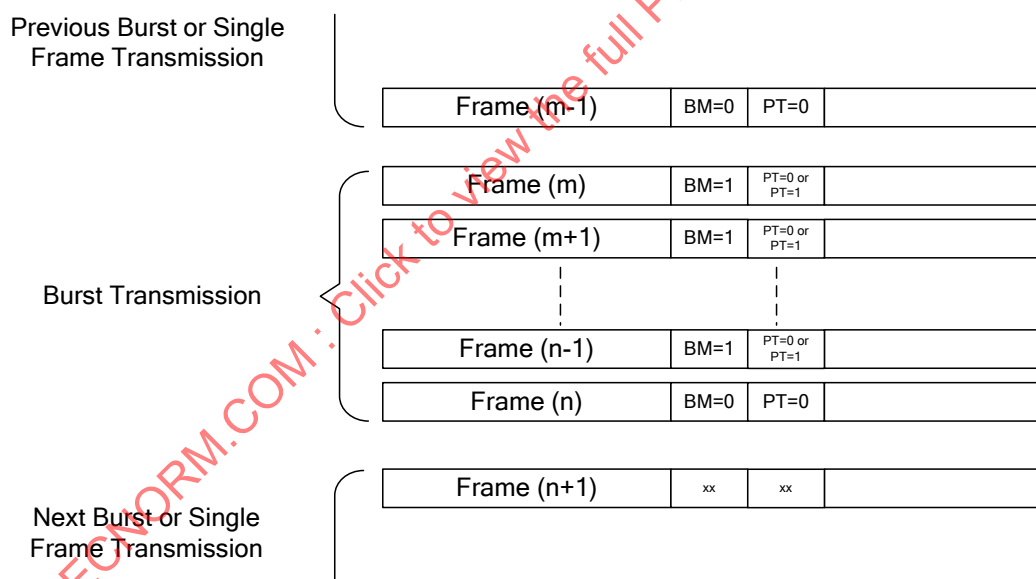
Previous Burst or Single Frame Transmission

| Frame (m-1) | BM=0 | PT=0 | |

Burst Transmission

| Frame (m) | BM=1 | PT=0 or PT=1 | |
| Frame (m+1) | BM=1 | PT=0 or PT=1 | |
| Frame (n-1) | BM=1 | PT=0 or PT=1 | |
| Frame (n) | BM=0 | PT=0 | |

Next Burst or Single Frame Transmission

| Frame (n+1) | xx | xx | |

ECNORM.COM : Click to view the full P